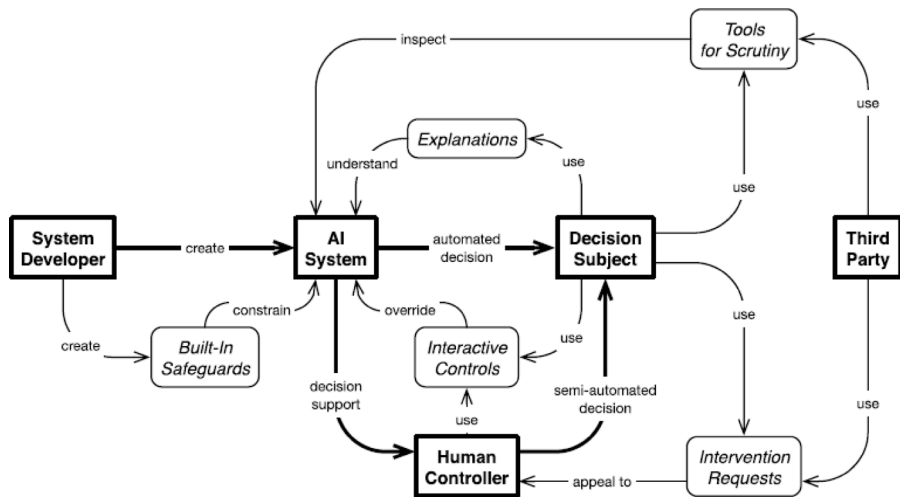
inspect

Tools for Scrutiny

use

Explanations

understand

use

use

System Developer

create

AI System

automated decision

Decision Subject

Third Party

constrain

override

create

Built-In Safeguards

Interactive Controls

use

use

decision support

use

semi-automated decision

use

Human Controller

appeal to

Intervention Requests